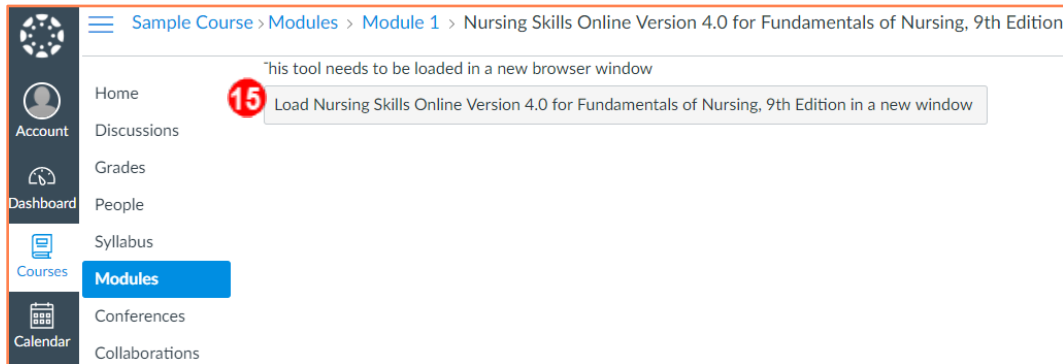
Sample Course › Modules › Module 1 › Nursing Skills Online Version 4.0 for Fundamentals of Nursing, 9th Editio

Account
Dashboard
Courses
Calendar

Home
Discussions
Grades
People
Syllabus
Modules
Conferences
Collaborations

This tool needs to be loaded in a new browser window

15

Load Nursing Skills Online Version 4.0 for Fundamentals of Nursing, 9th Edition in a new window